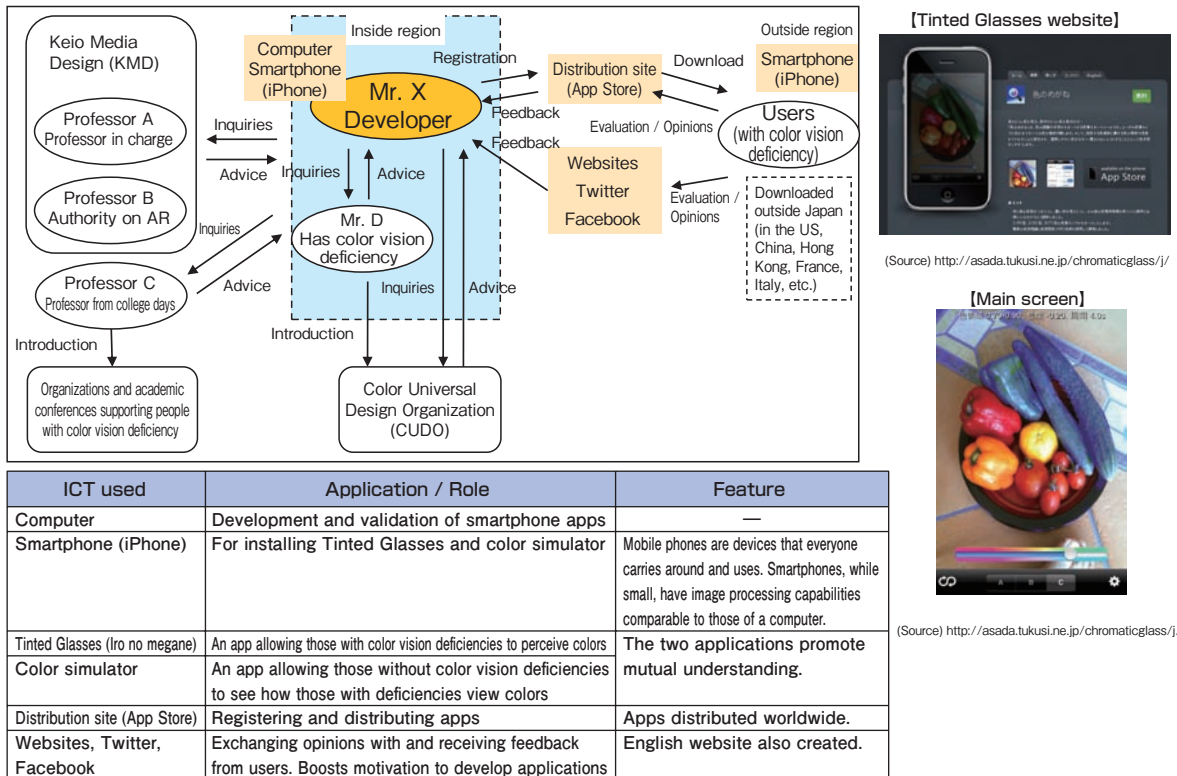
Keio Media Design (KMD)

Professor A
Professor in charge

Professor B
Authority on AR

Professor C
Professor from college days

Inquiries
Advice
Inquiries
Advice

Introduction

Organizations and academic conferences supporting people with color vision deficiency

Inside region

Computer
Smartphone
(iPhone)

Mr. X
Developer

Inquiries
Advice

Mr. D
Has color vision deficiency

Inquiries
Advice

Introduction

Color Universal Design Organization (CUDO)

Registration
Feedback
Feedback

Distribution site
(App Store)

Download

Outside region

Smartphone
(iPhone)

Users
(with color vision deficiency)

Evaluation / Opinions

Websites
Twitter
Facebook

Evaluation / Opinions

Downloaded outside Japan (in the US, China, Hong Kong, France, Italy, etc.)

【Tinted Glasses website】

App Store

(Source) http://asada.tukusi.ne.jp/chromaticglass/j/

【Main screen】

(Source) http://asada.tukusi.ne.jp/chromaticglass/j.

| ICT used | Application / Role | Feature |
|---|---|---|
| Computer | Development and validation of smartphone apps | — |
| Smartphone (iPhone) | For installing Tinted Glasses and color simulator | Mobile phones are devices that everyone carries around and uses. Smartphones, while small, have image processing capabilities comparable to those of a computer. |
| Tinted Glasses (Iro no megane) | An app allowing those with color vision deficiencies to perceive colors | The two applications promote mutual understanding. |
| Color simulator | An app allowing those without color vision deficiencies to see how those with deficiencies view colors | |
| Distribution site (App Store) | Registering and distributing apps | Apps distributed worldwide. |
| Websites, Twitter, Facebook | Exchanging opinions with and receiving feedback from users. Boosts motivation to develop applications | English website also created. |